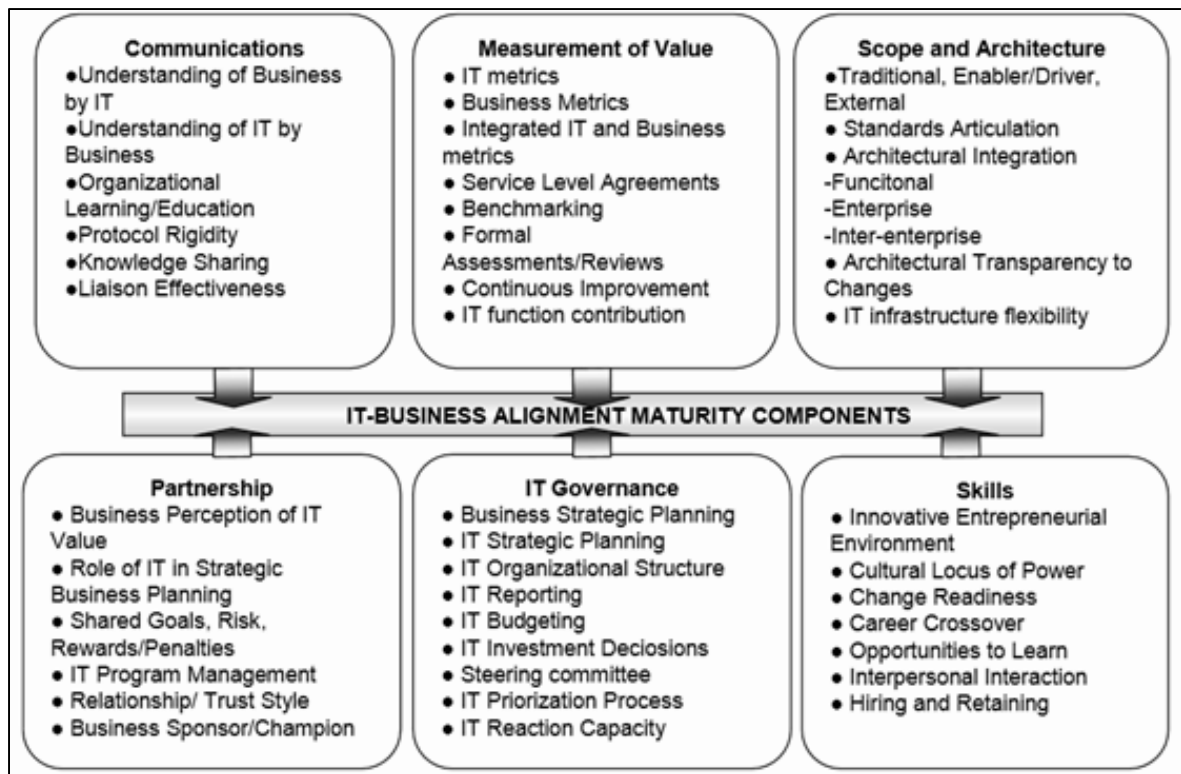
**Communications**
●Understanding of Business by IT
●Understanding of IT by Business
●Organizational Learning/Education
●Protocol Rigidity
●Knowledge Sharing
●Liaison Effectiveness

**Measurement of Value**
● IT metrics
● Business Metrics
● Integrated IT and Business metrics
● Service Level Agreements
● Benchmarking
● Formal Assessments/Reviews
● Continuous Improvement
● IT function contribution

**Scope and Architecture**
●Traditional, Enabler/Driver, External
● Standards Articulation
● Architectural Integration
-Funcitonal
-Enterprise
-Inter-enterprise
● Architectural Transparency to Changes
● IT infrastructure flexibility

IT-BUSINESS ALIGNMENT MATURITY COMPONENTS

**Partnership**
● Business Perception of IT Value
● Role of IT in Strategic Business Planning
● Shared Goals, Risk, Rewards/Penalties
● IT Program Management
● Relationship/ Trust Style
● Business Sponsor/Champion

**IT Governance**
● Business Strategic Planning
● IT Strategic Planning
● IT Organizational Structure
● IT Reporting
● IT Budgeting
● IT Investment Deciosions
● Steering committee
● IT Priorization Process
● IT Reaction Capacity

**Skills**
● Innovative Entrepreneurial Environment
● Cultural Locus of Power
● Change Readiness
● Career Crossover
● Opportunities to Learn
● Interpersonal Interaction
● Hiring and Retaining